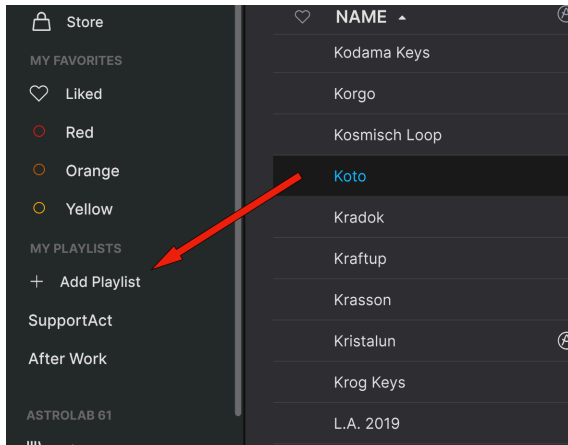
Store

MY FAVORITES

Liked

Red

Orange

Yellow

MY PLAYLISTS

+ Add Playlist

SupportAct

After Work

ASTROLAB 61

NAME

Kodama Keys

Korgo

Kosmisch Loop

Koto

Kradok

Kraftup

Krasson

Kristalun

Krog Keys

L.A. 2019